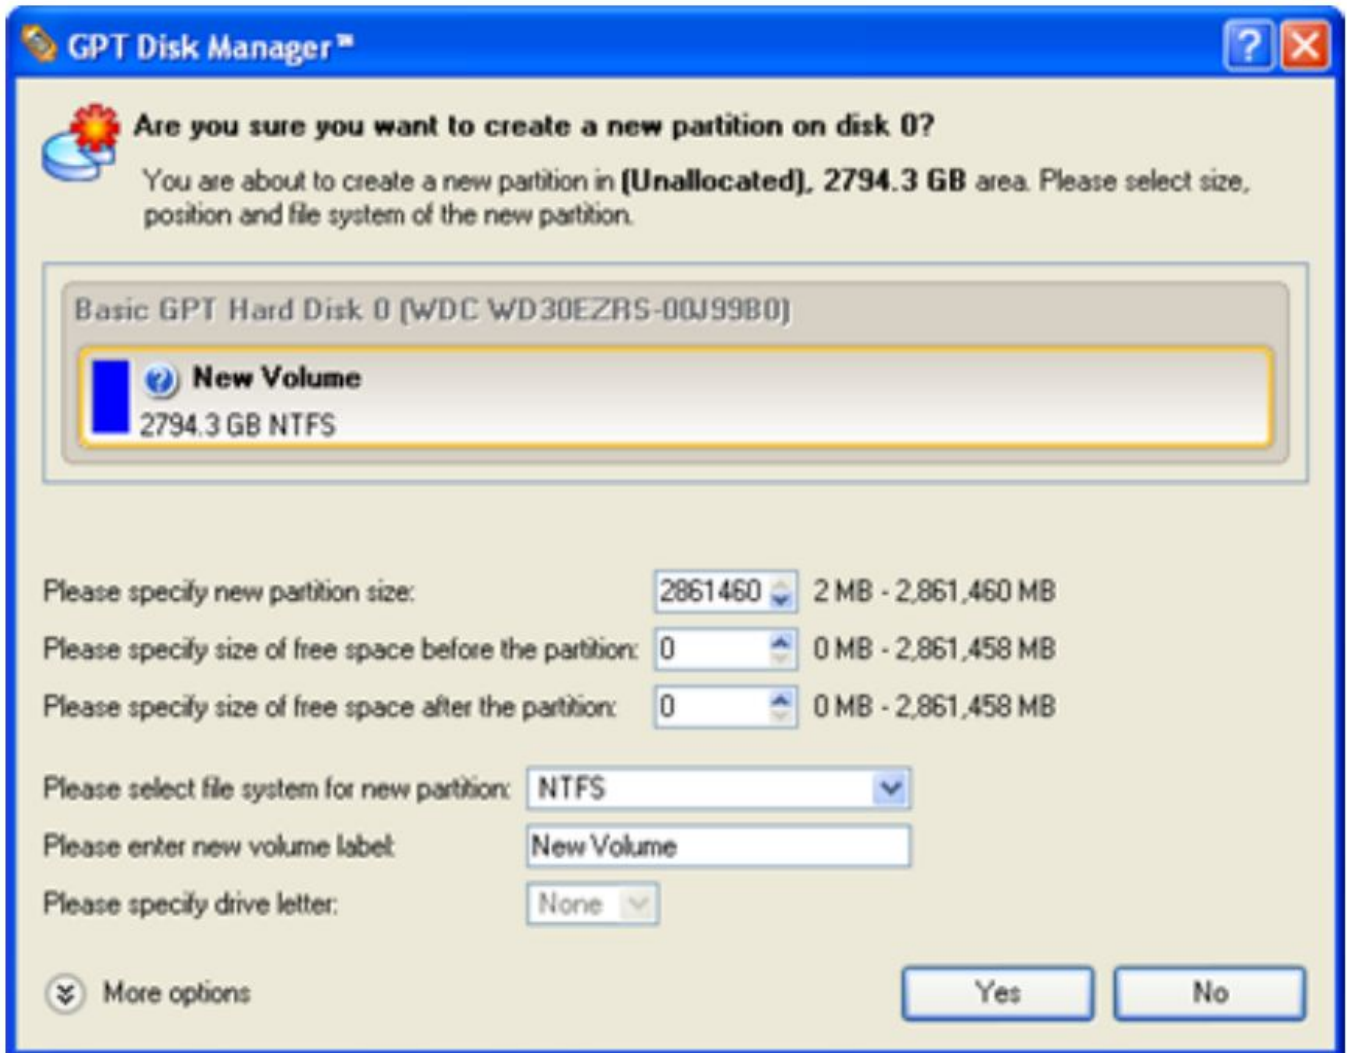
GPT Disk Manager™

Are you sure you want to create a new partition on disk 0?

You are about to create a new partition in (Unallocated), 2794.3 GB area. Please select size, position and file system of the new partition.

Basic GPT Hard Disk 0 (WDC WD30EZRS-00J99B0)

New Volume
2794.3 GB NTFS

Please specify new partition size: 2861460 2 MB - 2,861,460 MB
Please specify size of free space before the partition: 0 0 MB - 2,861,458 MB
Please specify size of free space after the partition: 0 0 MB - 2,861,458 MB

Please select file system for new partition: NTFS
Please enter new volume label: New Volume
Please specify drive letter: None

More options

Yes
No